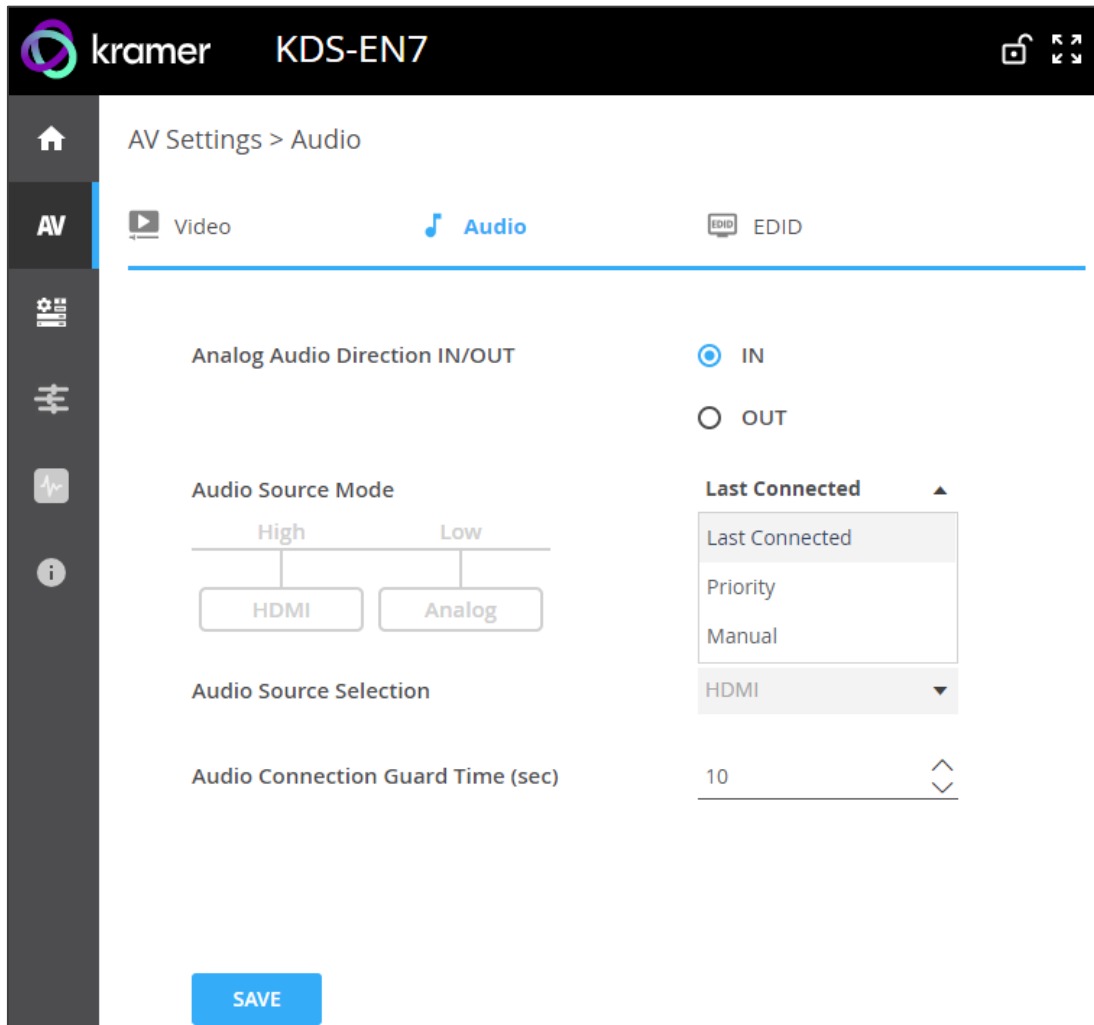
kramer KDS-EN7

AV

AV Settings > Audio

Video Audio EDID EDID

Analog Audio Direction IN/OUT

IN

OUT

Audio Source Mode

Last Connected

High Low

HDMI Analog

Last Connected

Priority

Manual

Audio Source Selection

HDMI

Audio Connection Guard Time (sec)

10

SAVE